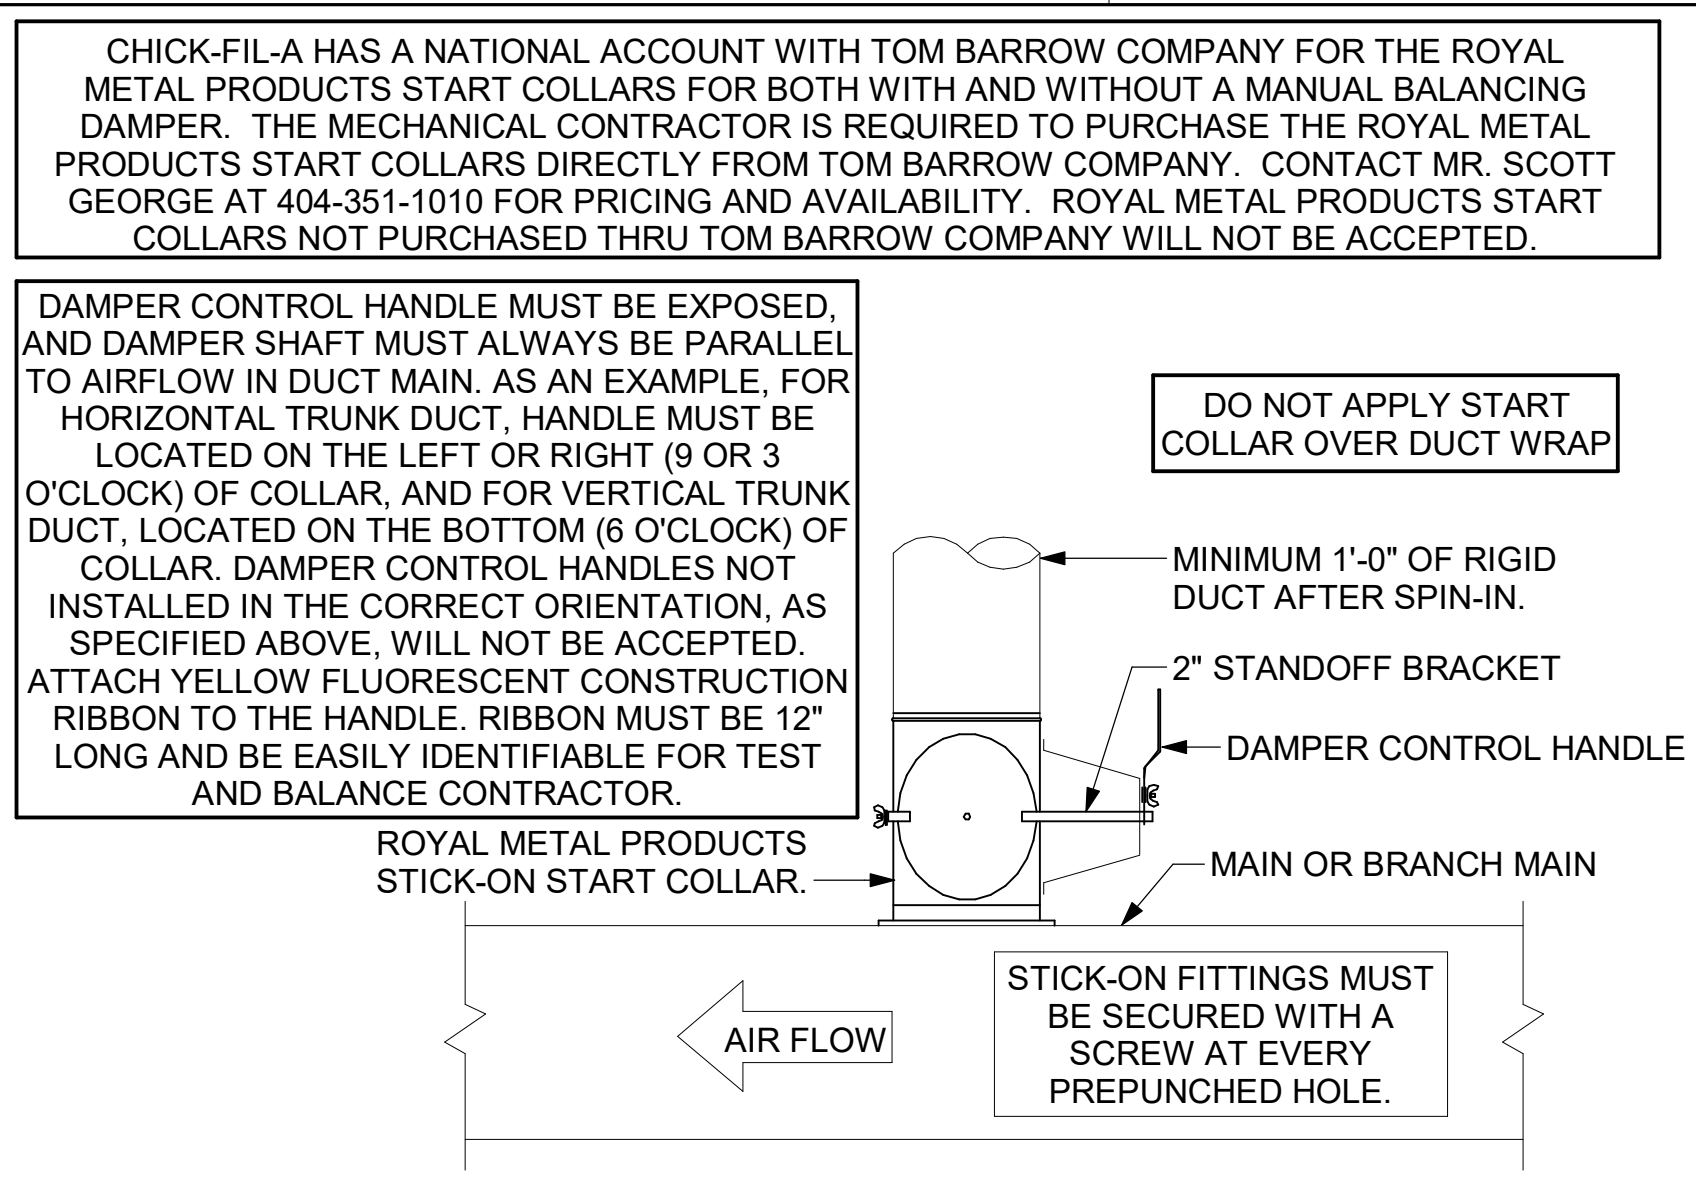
CHICK-FIL-A HAS A NATIONAL ACCOUNT WITH TOM BARROW COMPANY FOR THE ROYAL METAL PRODUCTS START COLLARS FOR BOTH WITH AND WITHOUT A MANUAL BALANCING DAMPER. THE MECHANICAL CONTRACTOR IS REQUIRED TO PURCHASE THE ROYAL METAL PRODUCTS START COLLARS DIRECTLY FROM TOM BARROW COMPANY. CONTACT MR. SCOTT GEORGE AT 404-351-1010 FOR PRICING AND AVAILABILITY. ROYAL METAL PRODUCTS START COLLARS NOT PURCHASED THRU TOM BARROW COMPANY WILL NOT BE ACCEPTED.

DAMPER CONTROL HANDLE MUST BE EXPOSED, AND DAMPER SHAFT MUST ALWAYS BE PARALLEL TO AIRFLOW IN DUCT MAIN. AS AN EXAMPLE, FOR HORIZONTAL TRUNK DUCT, HANDLE MUST BE LOCATED ON THE LEFT OR RIGHT (9 OR 3 O'CLOCK) OF COLLAR, AND FOR VERTICAL TRUNK DUCT, LOCATED ON THE BOTTOM (6 O'CLOCK) OF COLLAR. DAMPER CONTROL HANDLES NOT INSTALLED IN THE CORRECT ORIENTATION, AS SPECIFIED ABOVE, WILL NOT BE ACCEPTED. ATTACH YELLOW FLUORESCENT CONSTRUCTION RIBBON TO THE HANDLE. RIBBON MUST BE 12" LONG AND BE EASILY IDENTIFIABLE FOR TEST AND BALANCE CONTRACTOR.

DO NOT APPLY START COLLAR OVER DUCT WRAP

MINIMUM 1'-0" OF RIGID DUCT AFTER SPIN-IN.

2" STANDOFF BRACKET

DAMPER CONTROL HANDLE

ROYAL METAL PRODUCTS STICK-ON START COLLAR.

MAIN OR BRANCH MAIN

AIR FLOW

STICK-ON FITTINGS MUST BE SECURED WITH A SCREW AT EVERY PREPUNCHED HOLE.